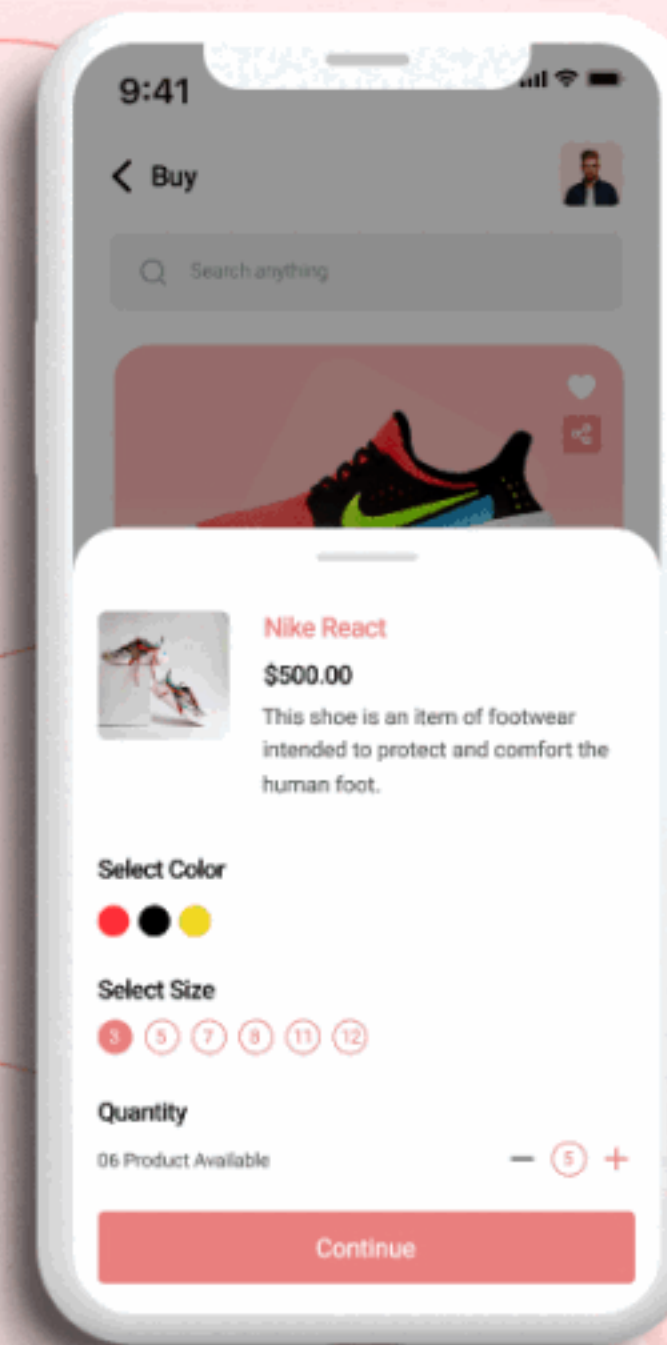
9:41

Buy

Search anything

Nike React

$500.00

This shoe is an item of footwear intended to protect and comfort the human foot.

Select Color

Select Size

3 5 7 8 11 12

Quantity

06 Product Available

− 5 +

Continue